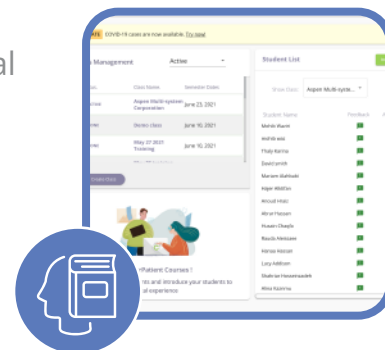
al

COVID-19 cases are now available. Try now!

Management Active

Class Name Semester Dates

Aspen Multi-system Corporation June 23, 2021

Demo class June 10, 2021

May 27 2021 Training June 10, 2021

Create Class

Patient Courses!

and introduce your students to experience

Student List

Show Class Aspen Multi-syste...

Student Name Feedback

Mahdi Alavin

Mehdi aaa

Thuly Karma

David smith

Mariam Alahkabi

Hajer AlMiftan

Kristall Hinai

Abrar Hassan

Husain Chaghi

Rasool Mehboob

Hamza Hassan

Lucy Addison

Shahrzat Hassanzadeh

Alisa Kazmina